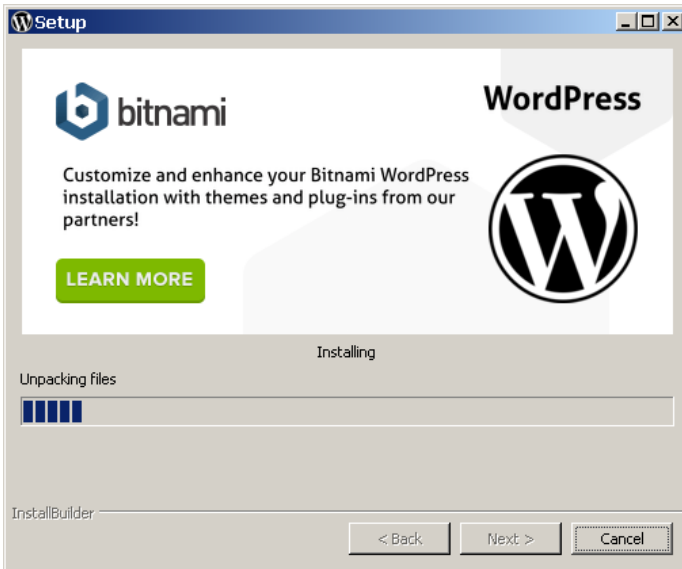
Setup

bitnami

WordPress

Customize and enhance your Bitnami WordPress installation with themes and plug-ins from our partners!

LEARN MORE

Installing

Unpacking files

InstallBuilder

< Back

Next >

Cancel